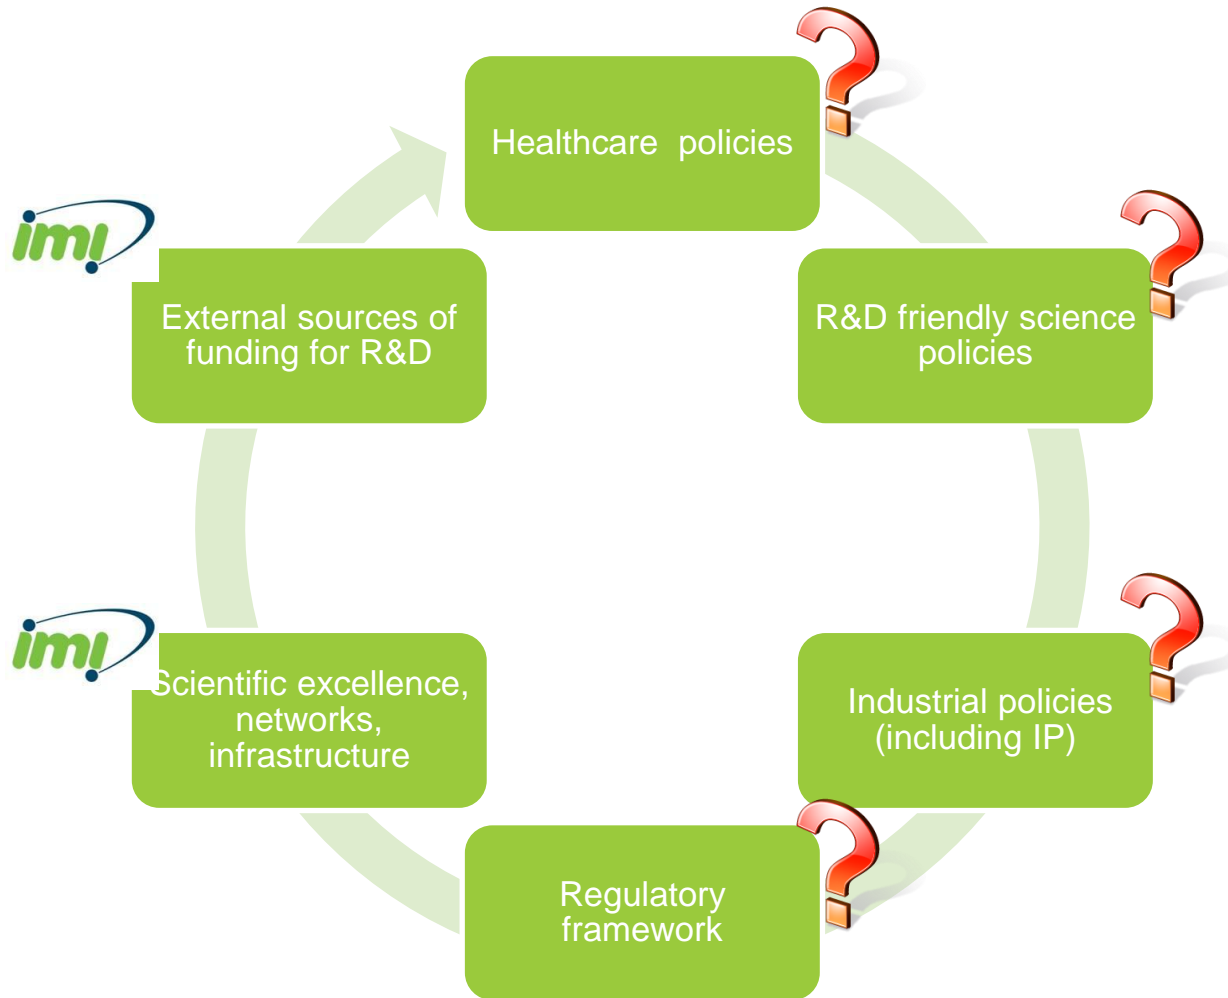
Healthcare policies

R&D friendly science policies

Industrial policies (including IP)

Regulatory framework

Scientific excellence, networks, infrastructure

imi

External sources of funding for R&D

imi